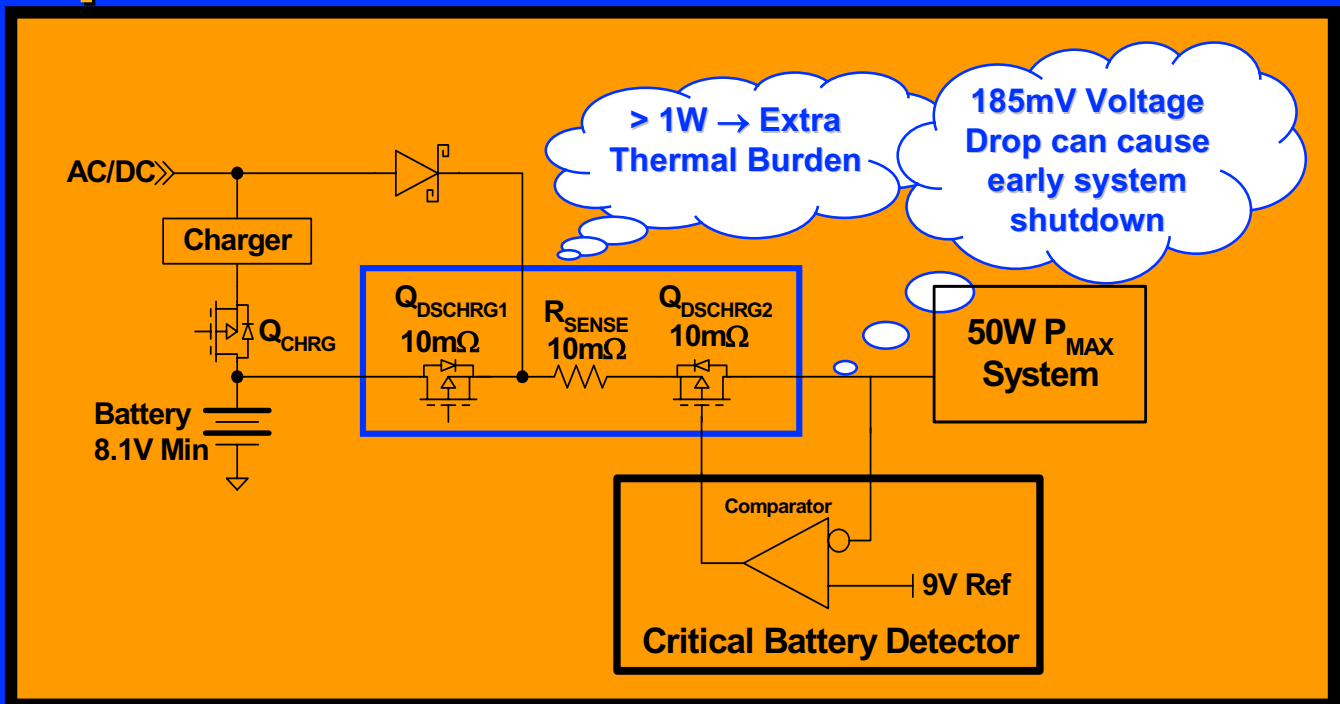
> 1W $\rightarrow$ Extra Thermal Burden

185mV Voltage Drop can cause early system shutdown

AC/DC

Charger

$Q_{CHRG}$

Battery 8.1V Min

$Q_{DSCHRG1}$ 10m$\Omega$

$R_{SENSE}$ 10m$\Omega$

$Q_{DSCHRG2}$ 10m$\Omega$

50W $P_{MAX}$ System

Comparator

9V Ref

Critical Battery Detector